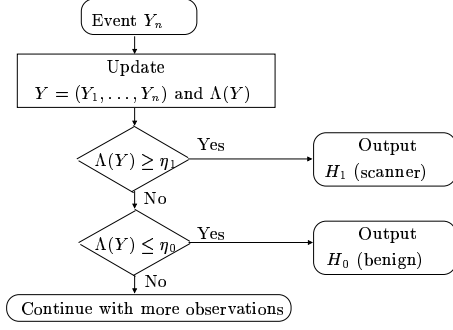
Event $Y_n$

Update
$Y = (Y_1, \ldots, Y_n)$ and $\Lambda(Y)$

$\Lambda(Y) \geq \eta_1$

Yes

Output
$H_1$ (scanner)

No

$\Lambda(Y) \leq \eta_0$

Yes

Output
$H_0$ (benign)

No

Continue with more observations